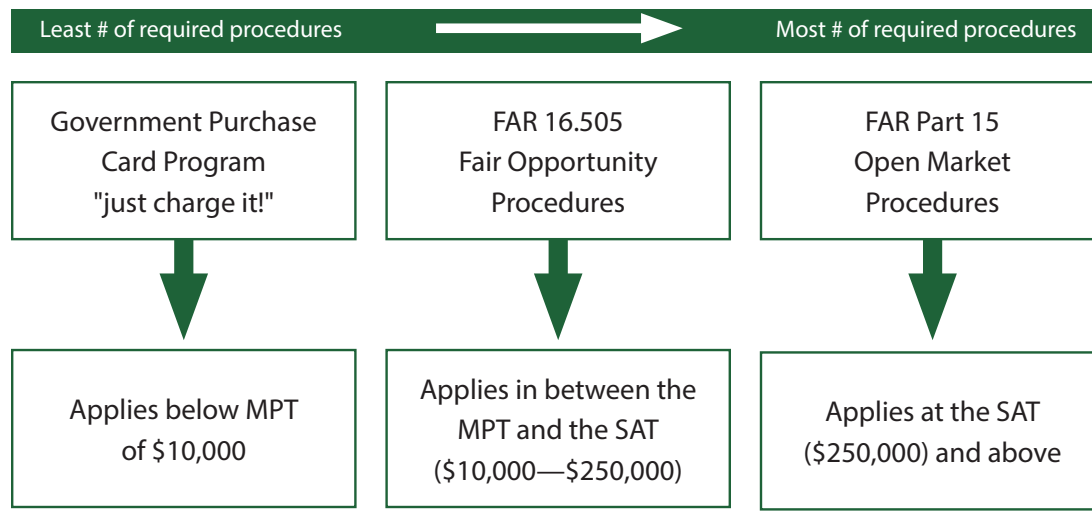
Least # of required procedures

Most # of required procedures

Government Purchase Card Program "just charge it!"

FAR 16.505 Fair Opportunity Procedures

FAR Part 15 Open Market Procedures

Applies below MPT of $10,000

Applies in between the MPT and the SAT ($10,000—$250,000)

Applies at the SAT ($250,000) and above